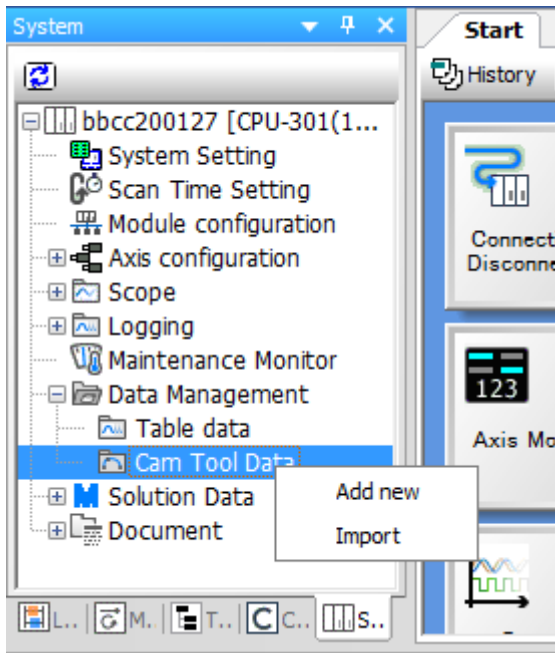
System

Start

History

bbcc200127 [CPU-301(1...

System Setting

Scan Time Setting

Module configuration

Axis configuration

Scope

Logging

Maintenance Monitor

Data Management

Table data

Cam Tool Data

Solution Data

Document

Add new

Import

Connect
Disconne

123

Axis Mo

L.. M.. T.. C.. S..